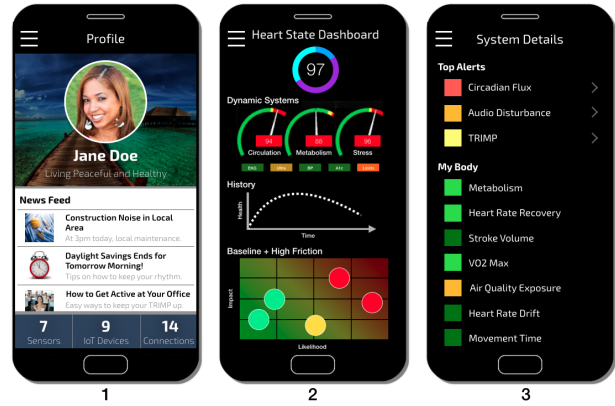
Profile

Jane Doe
Living Peaceful and Healthy

News Feed

Construction Noise in Local Area
At 3pm today, local maintenance.

Daylight Savings Ends for Tomorrow Morning!
Tips on how to keep your rhythm.

How to Get Active at Your Office
Easy ways to keep your TRIMP up.

7
Sensors

9
IoT Devices

14
Connections

1

Heart State Dashboard

97

Dynamic Systems

94
Circulation

86
Metabolism

98
Stress

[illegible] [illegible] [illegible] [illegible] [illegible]

History

Health

Time

Baseline + High Friction

Impact

Likelihood

2

System Details

Top Alerts

Circadian Flux

Audio Disturbance

TRIMP

My Body

Metabolism

Heart Rate Recovery

Stroke Volume

VO2 Max

Air Quality Exposure

Heart Rate Drift

Movement Time

3